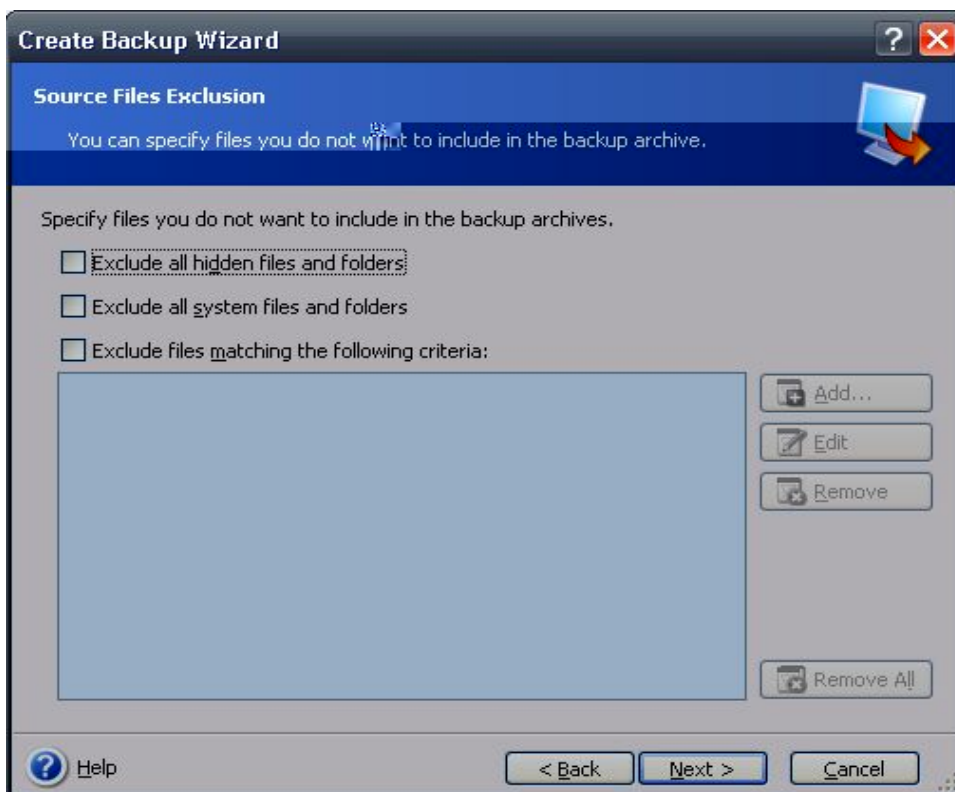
Create Backup Wizard

Source Files Exclusion

You can specify files you do not want to include in the backup archive.

Specify files you do not want to include in the backup archives.

Exclude all hidden files and folders

Exclude all system files and folders

Exclude files matching the following criteria:

Add...

Edit

Remove

Remove All

Help

< Back

Next >

Cancel